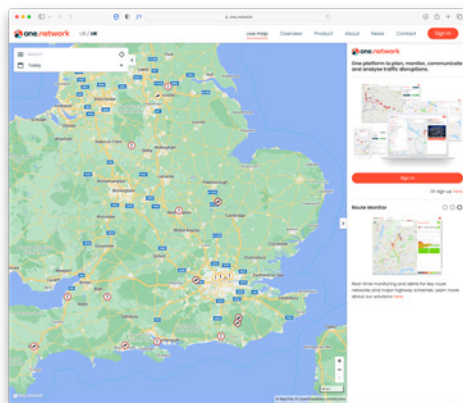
one.network
one.network
US / UK
Live map
Overview
Product
About
News
Contact
Sign in
Search
Today
one.network
One platform to plan, monitor, communicate and analyse traffic disruptions.
Sign in
Or sign up here
Route Monitor
Real-time monitoring and alerts for key route networks and major highway schemes. Learn more about our solutions here.
one.network